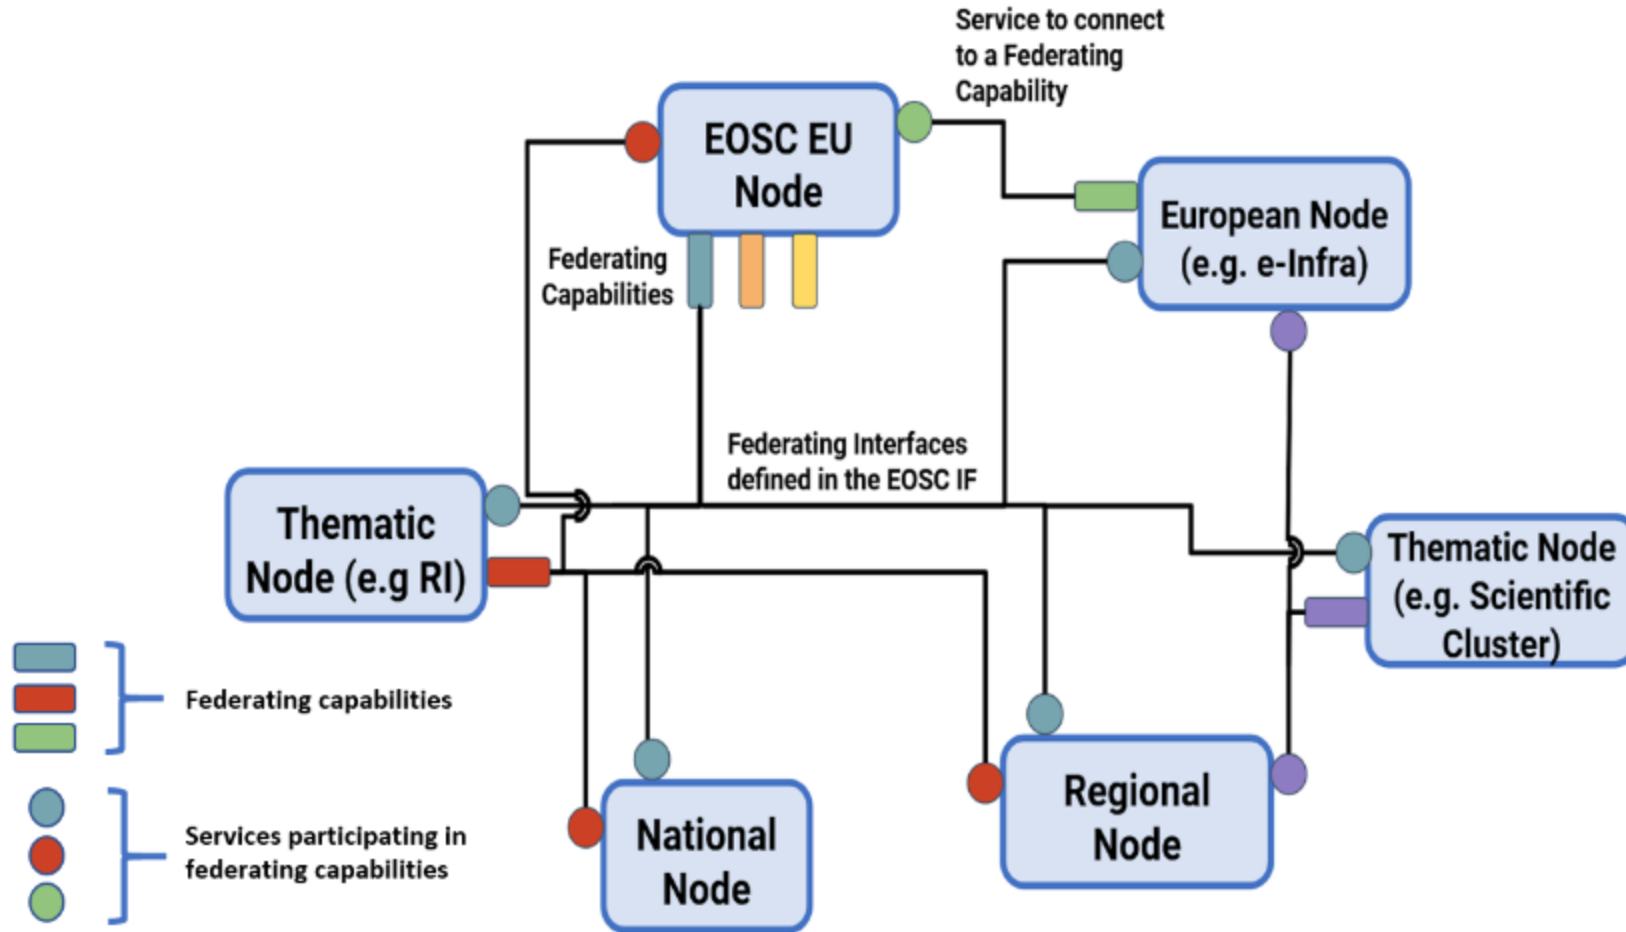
Service to connect to a Federating Capability

EOSC EU Node

Federating Capabilities

European Node (e.g. e-Infra)

Federating Interfaces defined in the EOSC IF

Thematic Node (e.g RI)

Thematic Node (e.g. Scientific Cluster)

Federating capabilities

Services participating in federating capabilities

National Node

Regional Node